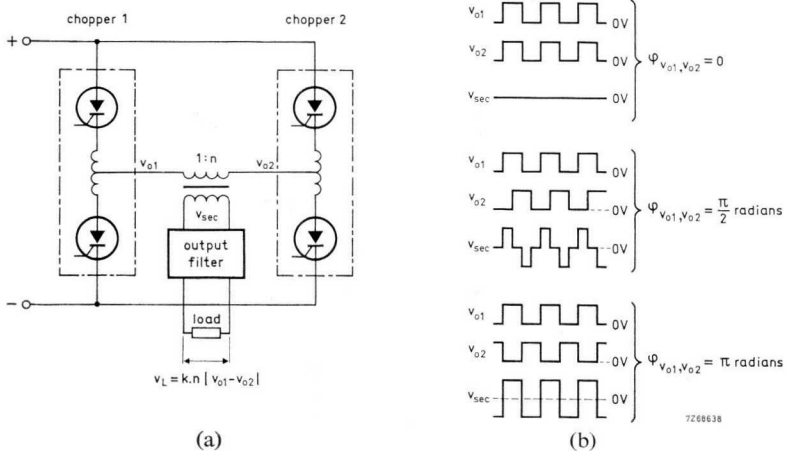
chopper 1

chopper 2

+

$v_{o1}$

1 : n

$v_{o2}$

$v_{sec}$

output filter

−

load

$v_L = k.n \,|\, v_{o1} - v_{o2} \,|$

(a)

$v_{o1}$ 0V

$v_{o2}$ 0V

$v_{sec}$ 0V

$\varphi_{v_{o1},v_{o2}} = 0$

$v_{o1}$ 0V

$v_{o2}$ 0V

$v_{sec}$ 0V

$\varphi_{v_{o1},v_{o2}} = \frac{\pi}{2}$ radians

$v_{o1}$ 0V

$v_{o2}$ 0V

$v_{sec}$ 0V

$\varphi_{v_{o1},v_{o2}} = \pi$ radians

7Z68638

(b)